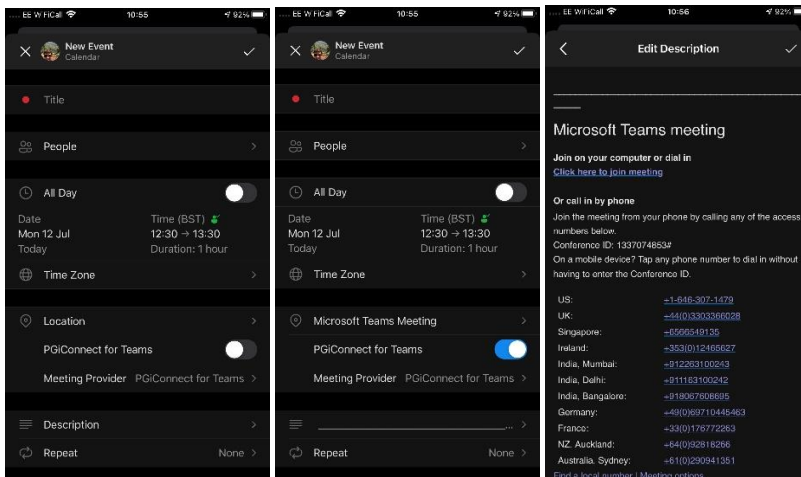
EE WiFiCall 10:55 92%

New Event
Calendar

Title

People

All Day

Date
Mon 12 Jul
Today

Time (BST)
12:30 → 13:30
Duration: 1 hour

Time Zone

Location

PGiConnect for Teams

Meeting Provider PGiConnect for Teams

Description

Repeat None

EE WiFiCall 10:55 92%

New Event
Calendar

Title

People

All Day

Date
Mon 12 Jul
Today

Time (BST)
12:30 → 13:30
Duration: 1 hour

Time Zone

Microsoft Teams Meeting

PGiConnect for Teams

Meeting Provider PGiConnect for Teams

Repeat None

EE WiFiCall 10:56 92%

Edit Description

Microsoft Teams meeting

Join on your computer or dial in
Click here to join meeting

Or call in by phone
Join the meeting from your phone by calling any of the access numbers below.
Conference ID: 1337074853#
On a mobile device? Tap any phone number to dial in without having to enter the Conference ID.

| | |
|---|---|
| US: | +1-646-307-1479 |
| UK: | +44(0)3303366028 |
| Singapore: | +6566549135 |
| Ireland: | +353(0)12465627 |
| India, Mumbai: | +912263100243 |
| India, Delhi: | +911163100242 |
| India, Bangalore: | +918067606695 |
| Germany: | +49(0)69710445463 |
| France: | +33(0)176772263 |
| NZ, Auckland: | +64(0)92818266 |
| Australia, Sydney: | +61(0)290941351 |

Find a local number | Meeting options